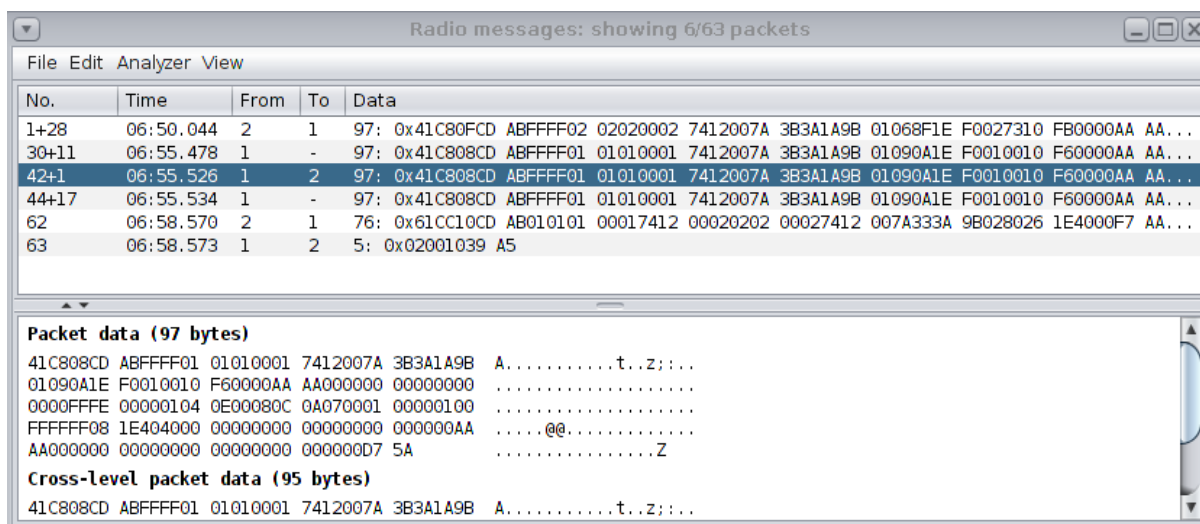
Radio messages: showing 6/63 packets

File Edit Analyzer View

| No. | Time | From | To | Data |
|---|---|---|---|---|
| 1+28 | 06:50.044 | 2 | 1 | 97: 0x41C80FCD ABFFFF02 02020002 7412007A 3B3A1A9B 01068F1E F0027310 FB0000AA AA... |
| 30+11 | 06:55.478 | 1 | - | 97: 0x41C808CD ABFFFF01 01010001 7412007A 3B3A1A9B 01090A1E F0010010 F60000AA AA... |
| 42+1 | 06:55.526 | 1 | 2 | 97: 0x41C808CD ABFFFF01 01010001 7412007A 3B3A1A9B 01090A1E F0010010 F60000AA AA... |
| 44+17 | 06:55.534 | 1 | - | 97: 0x41C808CD ABFFFF01 01010001 7412007A 3B3A1A9B 01090A1E F0010010 F60000AA AA... |
| 62 | 06:58.570 | 2 | 1 | 76: 0x61CC10CD AB010101 00017412 00020202 00027412 007A333A 9B028026 1E4000F7 AA... |
| 63 | 06:58.573 | 1 | 2 | 5: 0x02001039 A5 |

Packet data (97 bytes)

41C808CD ABFFFF01 01010001 7412007A 3B3A1A9B A...........t..z;:..
01090A1E F0010010 F60000AA AA000000 00000000 ....................
0000FFFE 00000104 0E00080C 0A070001 00000100 ....................
FFFFFF08 1E404000 00000000 00000000 000000AA .....@@.............
AA000000 00000000 00000000 000000D7 5A ................Z

Cross-level packet data (95 bytes)

41C808CD ABFFFF01 01010001 7412007A 3B3A1A9B A...........t..z;:..